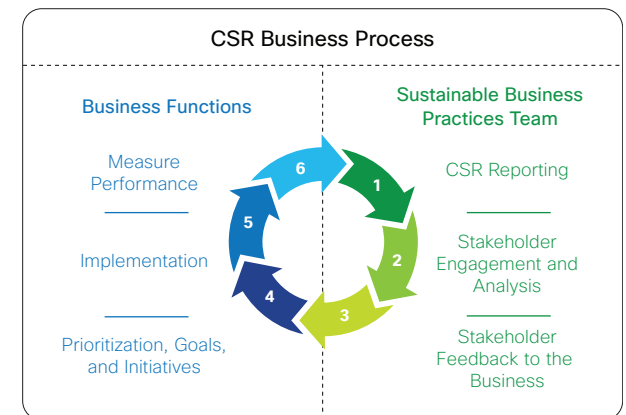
CSR Business Process

Business Functions

Measure Performance

Implementation

Prioritization, Goals, and Initiatives

Sustainable Business Practices Team

CSR Reporting

Stakeholder Engagement and Analysis

Stakeholder Feedback to the Business

6
1
2
3
4
5